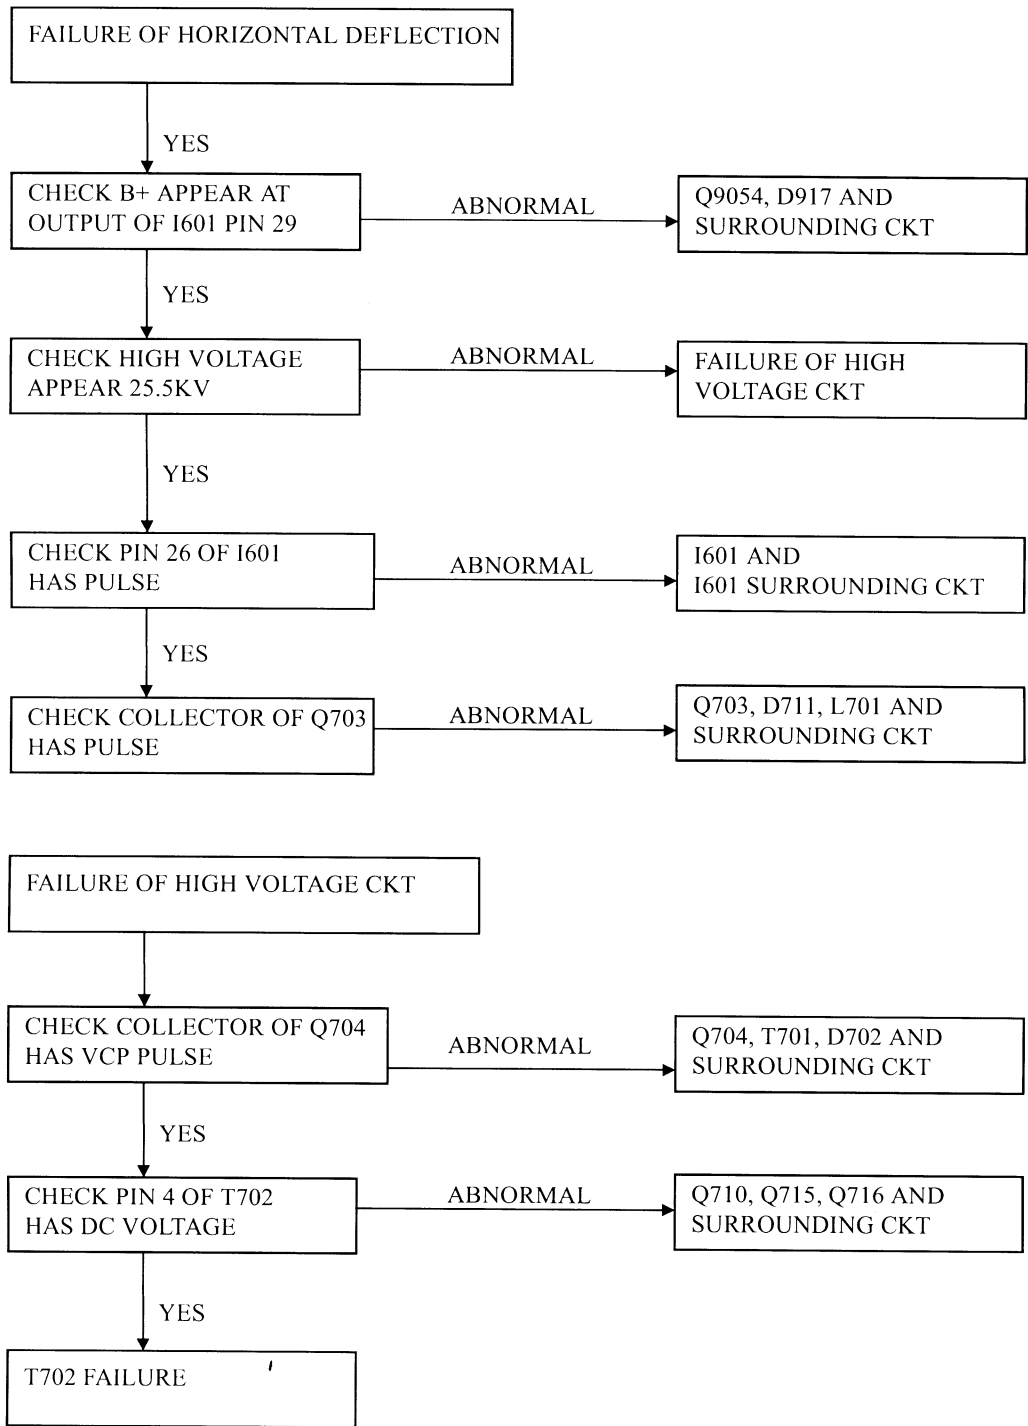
FAILURE OF HORIZONTAL DEFLECTION

YES

CHECK B+ APPEAR AT OUTPUT OF I601 PIN 29

ABNORMAL

Q9054, D917 AND SURROUNDING CKT

YES

CHECK HIGH VOLTAGE APPEAR 25.5KV

ABNORMAL

FAILURE OF HIGH VOLTAGE CKT

YES

CHECK PIN 26 OF I601 HAS PULSE

ABNORMAL

I601 AND I601 SURROUNDING CKT

YES

CHECK COLLECTOR OF Q703 HAS PULSE

ABNORMAL

Q703, D711, L701 AND SURROUNDING CKT

FAILURE OF HIGH VOLTAGE CKT

CHECK COLLECTOR OF Q704 HAS VCP PULSE

ABNORMAL

Q704, T701, D702 AND SURROUNDING CKT

YES

CHECK PIN 4 OF T702 HAS DC VOLTAGE

ABNORMAL

Q710, Q715, Q716 AND SURROUNDING CKT

YES

T702 FAILURE